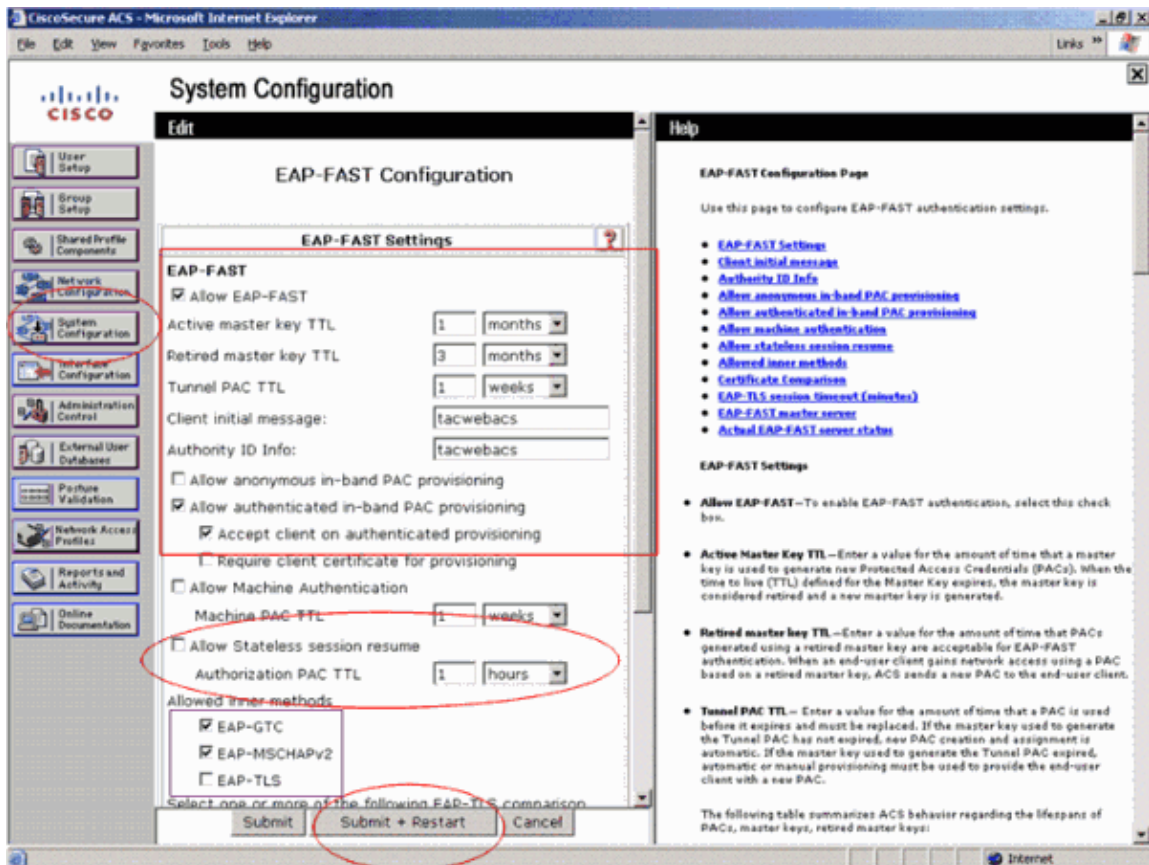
CiscoSecure ACS - Microsoft Internet Explorer

File Edit View Favorites Tools Help

Links

CISCO

System Configuration

User Setup

Group Setup

Shared Profile Components

Network Configuration

System Configuration

Interface Configuration

Administration Control

External User Databases

Posture Validation

Network Access Profiles

Reports and Activity

Online Documentation

Edit

EAP-FAST Configuration

EAP-FAST Settings

EAP-FAST

☑ Allow EAP-FAST

Active master key TTL 1 months

Retired master key TTL 3 months

Tunnel PAC TTL 1 weeks

Client initial message: tacwebacs

Authority ID Info: tacwebacs

☐ Allow anonymous in-band PAC provisioning

☑ Allow authenticated in-band PAC provisioning

☑ Accept client on authenticated provisioning

☐ Require client certificate for provisioning

☐ Allow Machine Authentication

Machine PAC TTL 1 weeks

☐ Allow Stateless session resume

Authorization PAC TTL 1 hours

Allowed inner methods

☑ EAP-GTC

☑ EAP-MSCHAPv2

☐ EAP-TLS

Select one or more of the following EAP-TLS comparison

Submit Submit + Restart Cancel

Help

EAP-FAST Configuration Page

Use this page to configure EAP-FAST authentication settings.

- EAP-FAST Settings
- Client initial message
- Authority ID Info
- Allow anonymous in-band PAC provisioning
- Allow authenticated in-band PAC provisioning
- Allow machine authentication
- Allow stateless session resume
- Allowed inner methods
- Certificate Comparison
- EAP-TLS session timeout (minutes)
- EAP-FAST master server
- Actual EAP-FAST server status

EAP-FAST Settings

- Allow EAP-FAST—To enable EAP-FAST authentication, select this check box.

- Active Master Key TTL—Enter a value for the amount of time that a master key is used to generate new Protected Access Credentials (PACs). When the time to live (TTL) defined for the Master Key expires, the master key is considered retired and a new master key is generated.

- Retired master key TTL—Enter a value for the amount of time that PACs generated using a retired master key are acceptable for EAP-FAST authentication. When an end-user client gains network access using a PAC based on a retired master key, ACS sends a new PAC to the end-user client.

- Tunnel PAC TTL— Enter a value for the amount of time that a PAC is used before it expires and must be replaced. If the master key used to generate the Tunnel PAC has not expired, new PAC creation and assignment is automatic. If the master key used to generate the Tunnel PAC expired, automatic or manual provisioning must be used to provide the end-user client with a new PAC.

The following table summarizes ACS behavior regarding the lifespans of PACs, master keys, retired master keys:

Internet